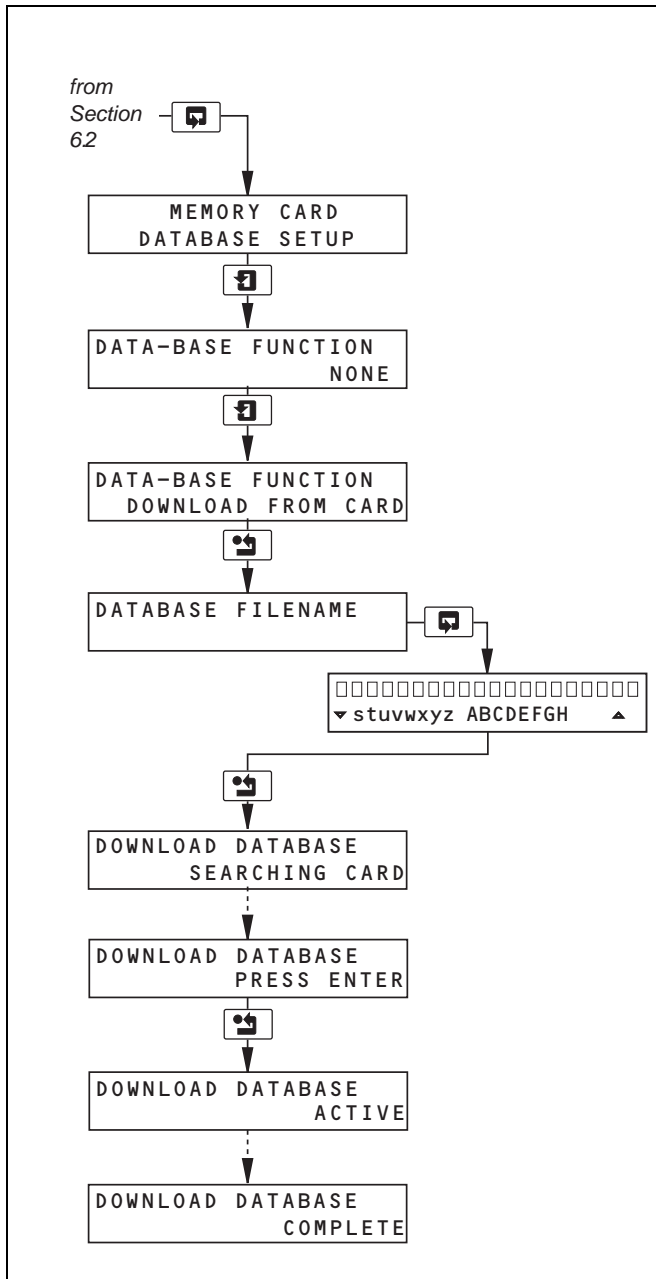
from Section 6.2

MEMORY CARD
DATABASE SETUP

DATA-BASE FUNCTION
NONE

DATA-BASE FUNCTION
DOWNLOAD FROM CARD

DATABASE FILENAME

□□□□□□□□□□□□□□□□□□□□
▾ stuvwxyz ABCDEFGH ▴

DOWNLOAD DATABASE
SEARCHING CARD

DOWNLOAD DATABASE
PRESS ENTER

DOWNLOAD DATABASE
ACTIVE

DOWNLOAD DATABASE
COMPLETE